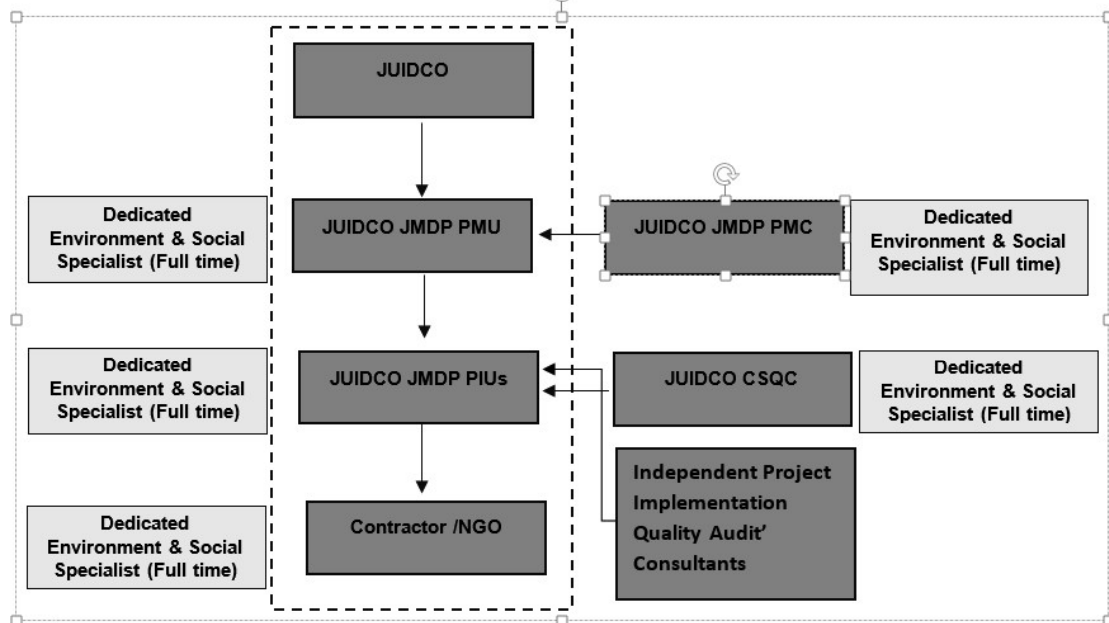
JUIDCO

Dedicated Environment & Social Specialist (Full time)

JUIDCO JMDP PMU

JUIDCO JMDP PMC

Dedicated Environment & Social Specialist (Full time)

Dedicated Environment & Social Specialist (Full time)

JUIDCO JMDP PIUs

JUIDCO CSQC

Dedicated Environment & Social Specialist (Full time)

Independent Project Implementation Quality Audit' Consultants

Dedicated Environment & Social Specialist (Full time)

Contractor /NGO